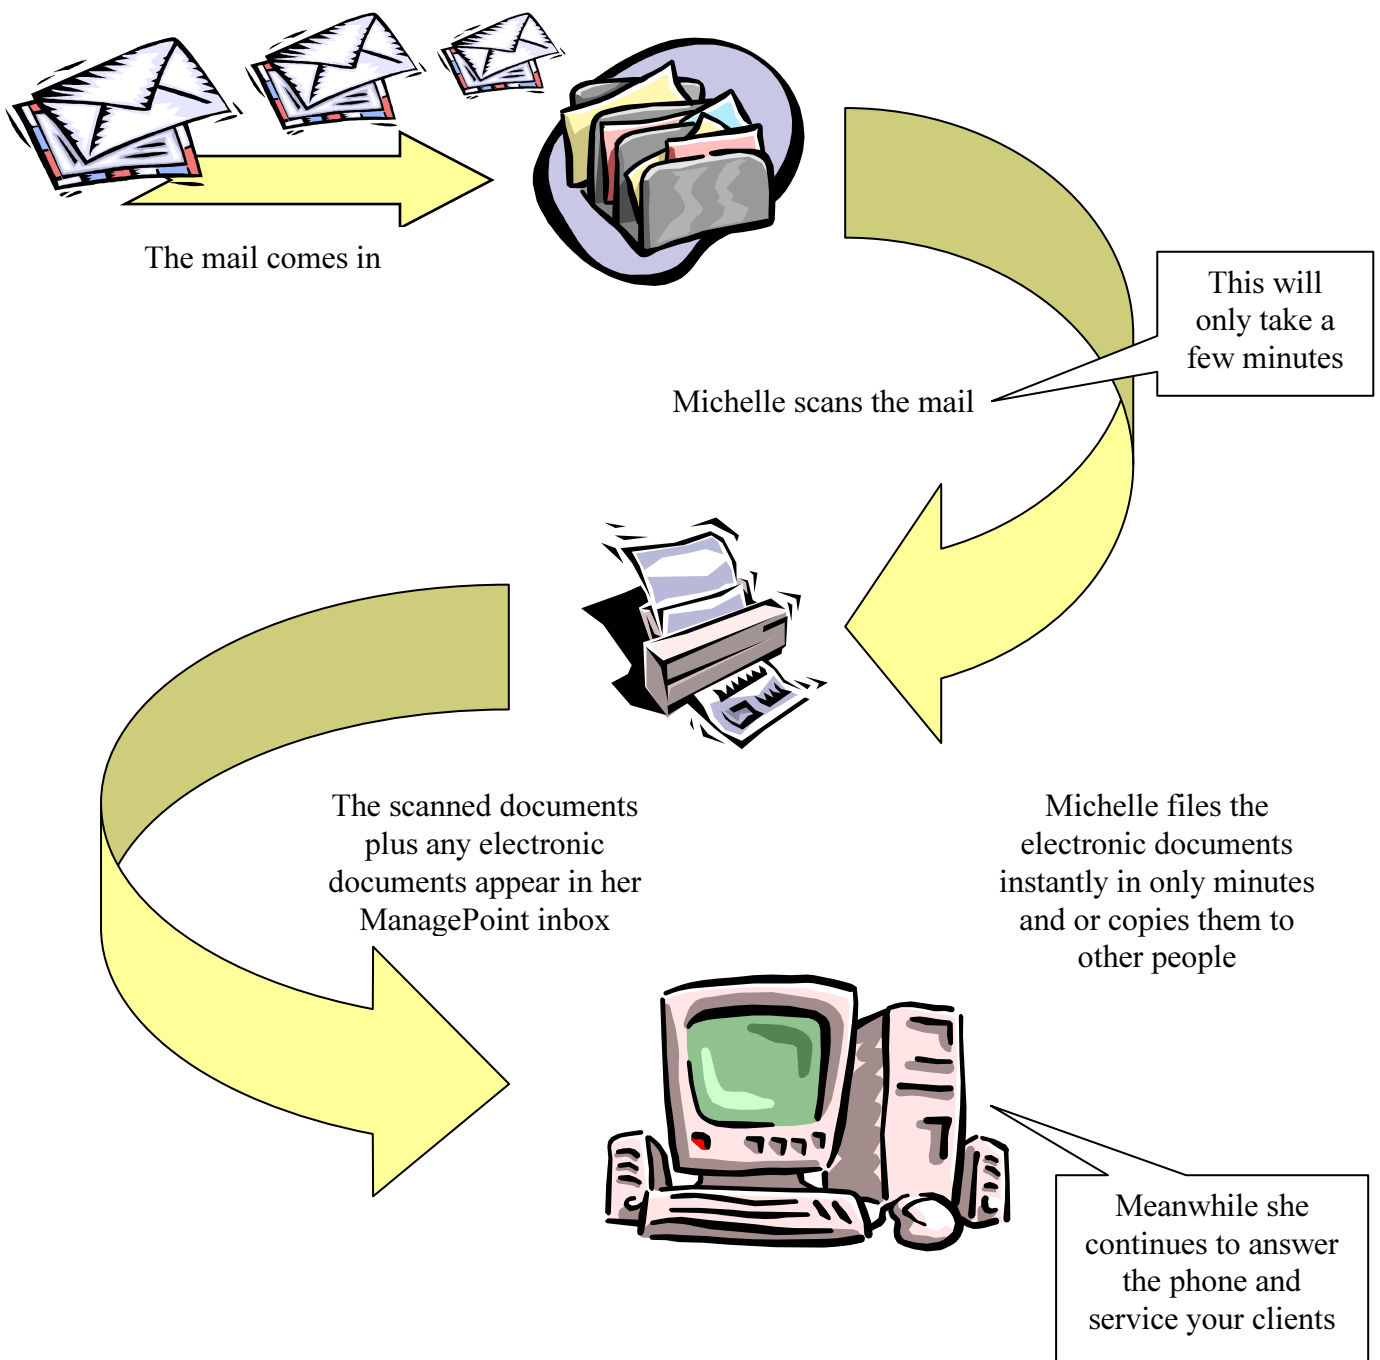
The mail comes in

This will only take a few minutes

Michelle scans the mail

The scanned documents plus any electronic documents appear in her ManagePoint inbox

Michelle files the electronic documents instantly in only minutes and or copies them to other people

Meanwhile she continues to answer the phone and service your clients